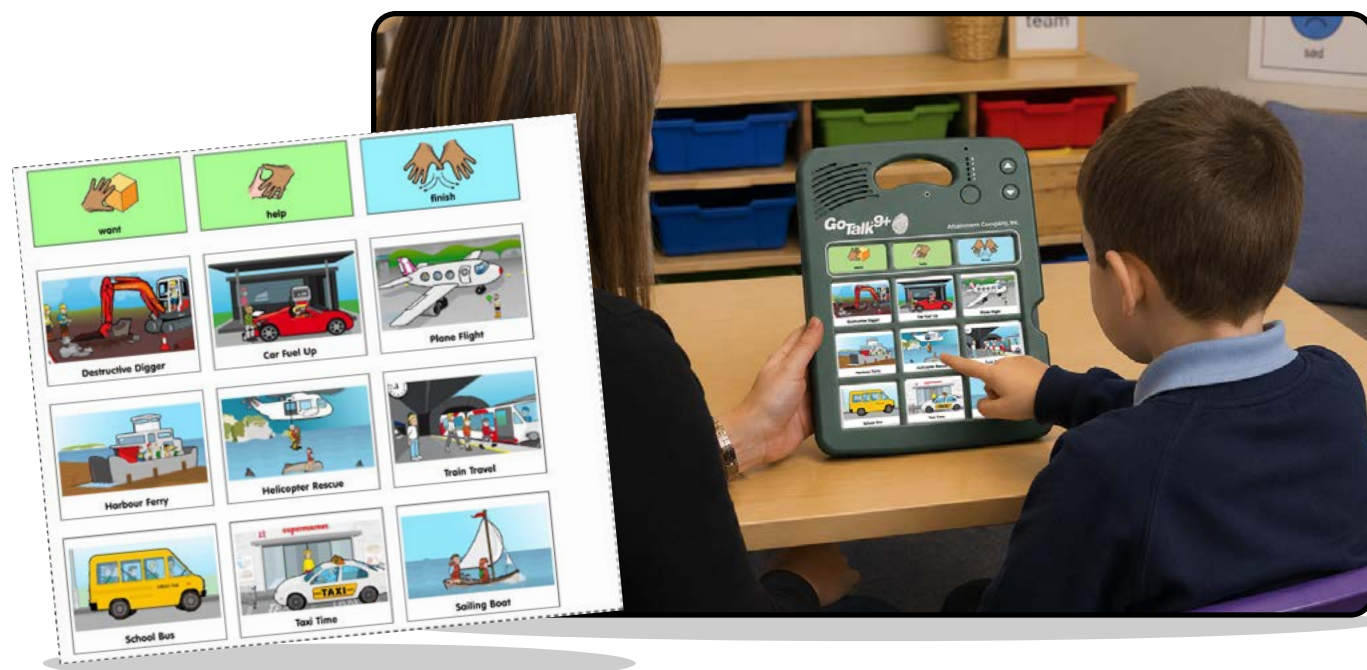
want
help
finish
Destructive Digger
Car Fuel Up
Plane Flight
Harbour Ferry
Helicopter Rescue
Train Travel
School Bus
Taxi Time
Sailing Boat
supermarket
TAXI
team
sad
GoTalk 9+
Attainment Company, Inc.